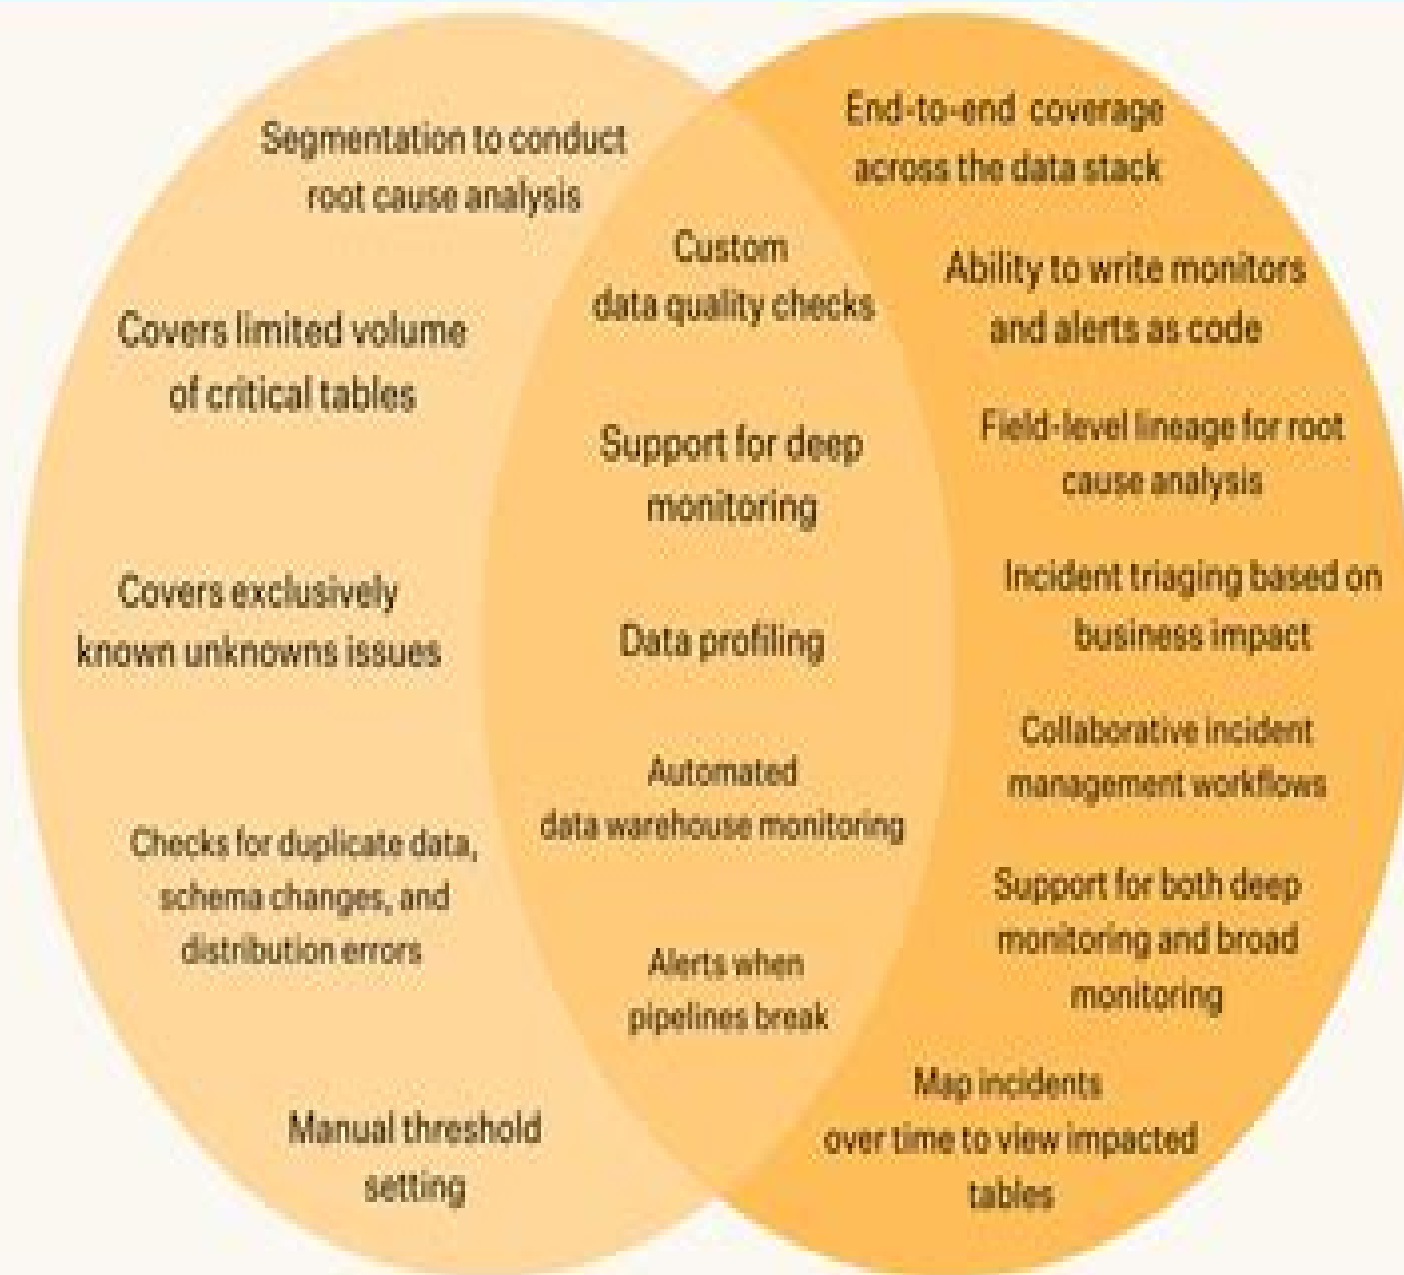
Segmentation to conduct root cause analysis

Covers limited volume of critical tables

Covers exclusively known unknowns issues

Checks for duplicate data, schema changes, and distribution errors

Manual threshold setting

Custom data quality checks

Support for deep monitoring

Data profiling

Automated data warehouse monitoring

Alerts when pipelines break

End-to-end coverage across the data stack

Ability to write monitors and alerts as code

Field-level lineage for root cause analysis

Incident triaging based on business impact

Collaborative incident management workflows

Support for both deep monitoring and broad monitoring

Map incidents over time to view impacted tables